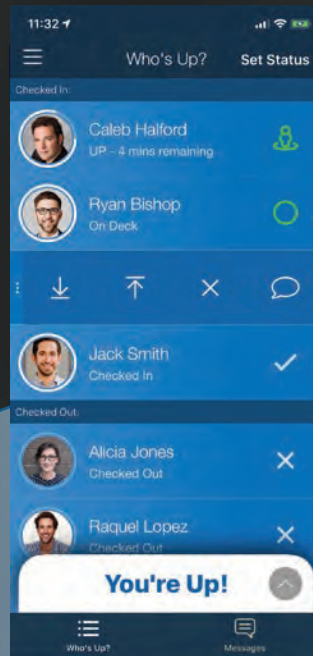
11:32

Who's Up?

Set Status

Checked In:

Caleb Halford

UP - 4 mins remaining

Ryan Bishop

On Deck

Jack Smith

Checked In

Checked Out:

Alicia Jones

Checked Out

Raquel Lopez

Checked Out

You're Up!

Who's Up?

Messages